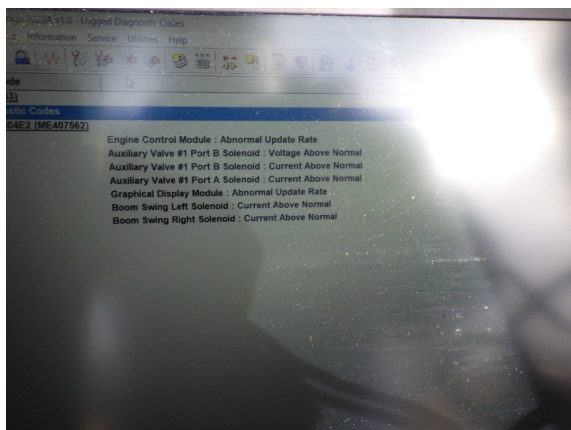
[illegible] v1.0 - Logged Diagnostic Codes
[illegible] Information Service Utilities Help

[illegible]de
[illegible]3]
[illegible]stic Codes
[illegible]04E2 (ME407562)

Engine Control Module : Abnormal Update Rate
Auxiliary Valve #1 Port B Solenoid : Voltage Above Normal
Auxiliary Valve #1 Port B Solenoid : Current Above Normal
Auxiliary Valve #1 Port A Solenoid : Current Above Normal
Graphical Display Module : Abnormal Update Rate
Boom Swing Left Solenoid : Current Above Normal
Boom Swing Right Solenoid : Current Above Normal